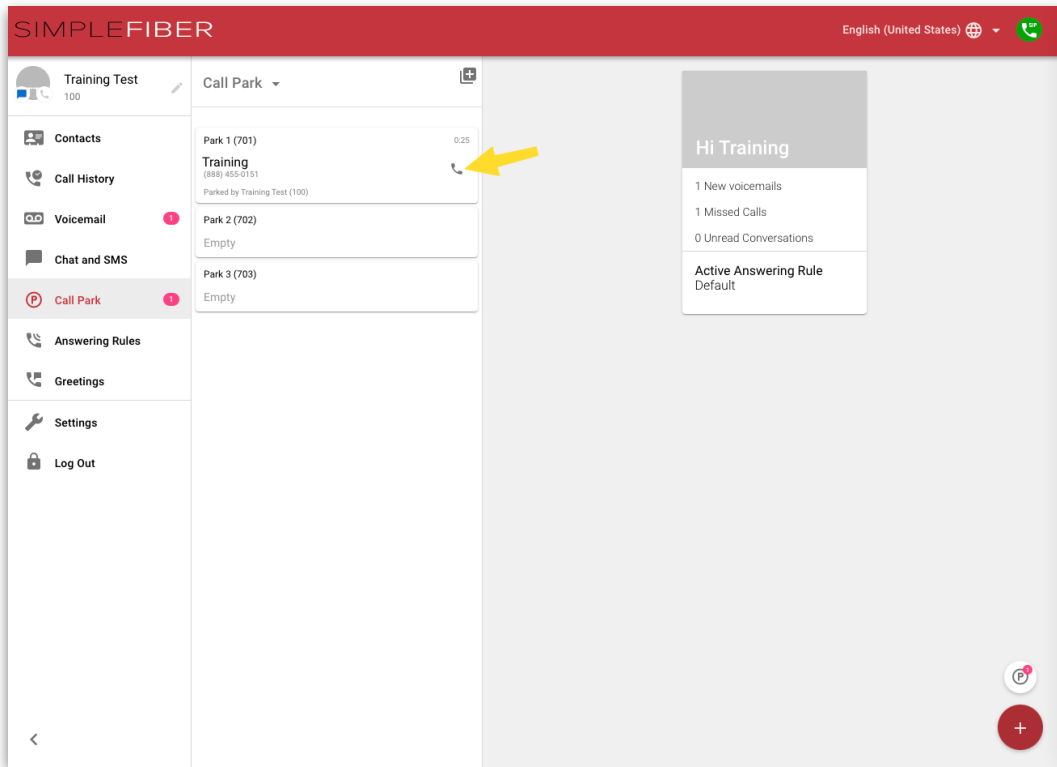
SIMPLEFIBER

English (United States)

Training Test
100

Contacts
Call History
Voicemail 1
Chat and SMS
Call Park 1
Answering Rules
Greetings
Settings
Log Out

Call Park

Park 1 (701) 0:25
Training
(888) 455-0151
Parked by Training Test (100)

Park 2 (702)
Empty

Park 3 (703)
Empty

Hi Training
1 New voicemails
1 Missed Calls
0 Unread Conversations
Active Answering Rule
Default